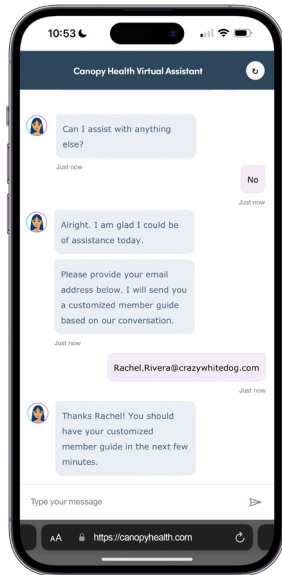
10:53

Canopy Health Virtual Assistant

Can I assist with anything else?

Just now

No

Just now

Alright. I am glad I could be of assistance today.

Please provide your email address below. I will send you a customized member guide based on our conversation.

Just now

Rachel.Rivera@crazywhitedog.com

Just now

Thanks Rachel!! You should have your customized member guide in the next few minutes.

Type your message

AA https://canopyhealth.com